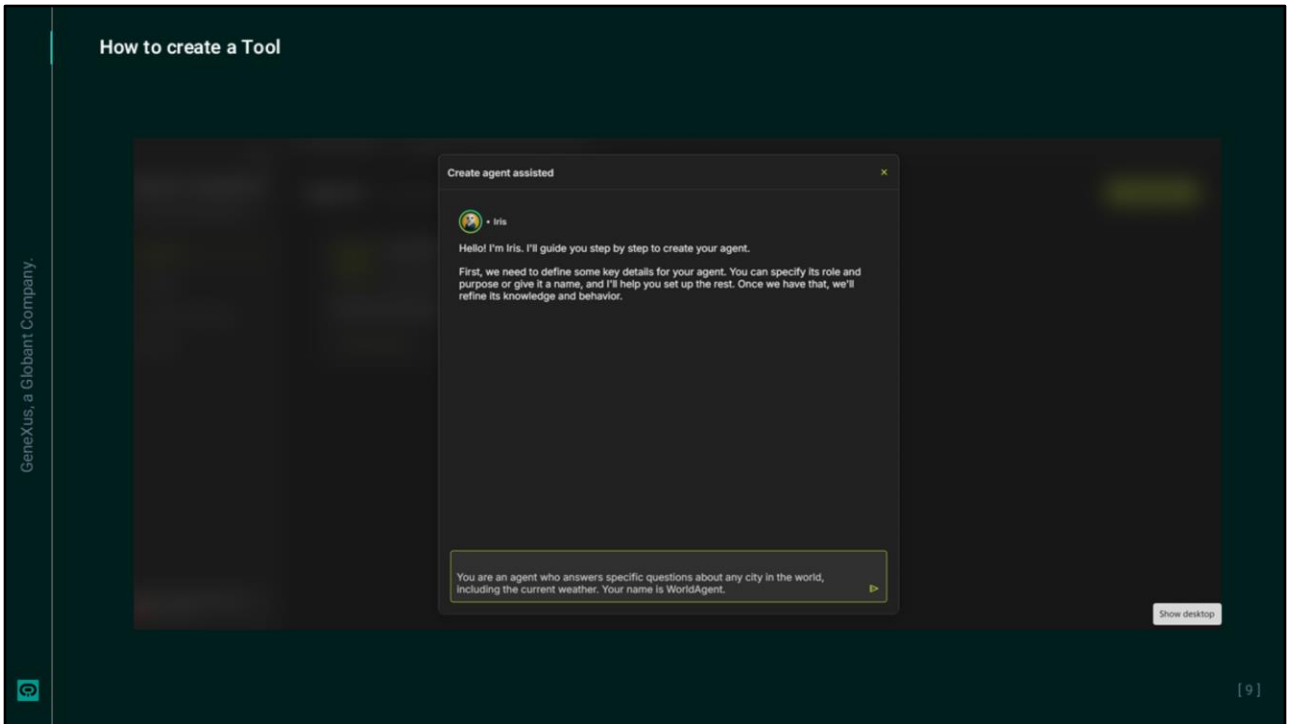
How to create a Tool

GeneXus, a Globant Company.

Create agent assisted

×

• Iris

Hello! I'm Iris. I'll guide you step by step to create your agent.

First, we need to define some key details for your agent. You can specify its role and purpose or give it a name, and I'll help you set up the rest. Once we have that, we'll refine its knowledge and behavior.

You are an agent who answers specific questions about any city in the world, including the current weather. Your name is WorldAgent.

Show desktop

[9]